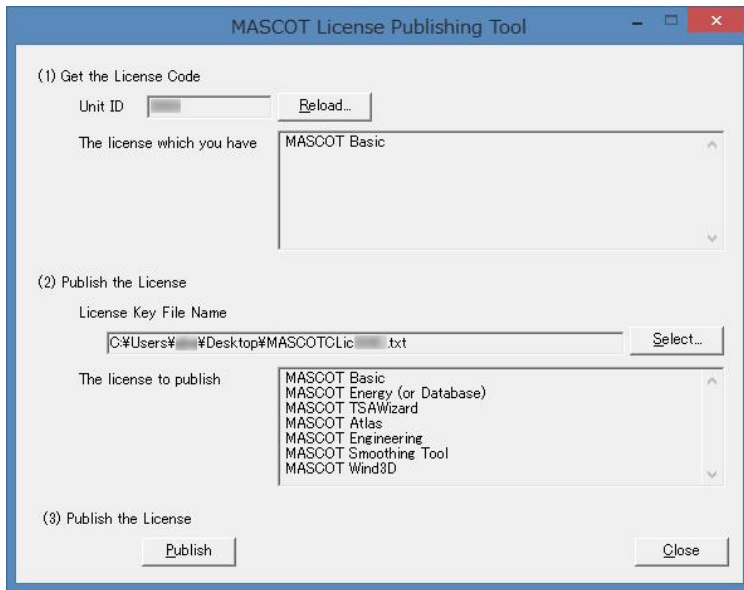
MASCOT License Publishing Tool

(1) Get the License Code

Unit ID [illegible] Reload...

The license which you have

MASCOT Basic

(2) Publish the License

License Key File Name

C:¥Users¥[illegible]¥Desktop¥MASCOTCLic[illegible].txt

Select...

The license to publish

MASCOT Basic
MASCOT Energy (or Database)
MASCOT TSAWizard
MASCOT Atlas
MASCOT Engineering
MASCOT Smoothing Tool
MASCOT Wind3D

(3) Publish the License

Publish

Close